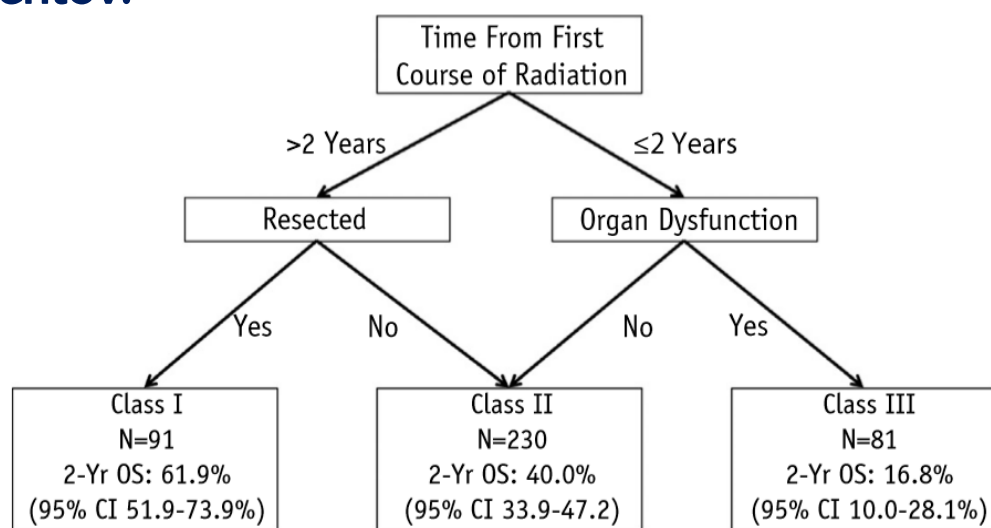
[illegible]

Time From First Course of Radiation

>2 Years

≤2 Years

Resected

Organ Dysfunction

Yes

No

No

Yes

Class I
N=91
2-Yr OS: 61.9%
(95% CI 51.9-73.9%)

Class II
N=230
2-Yr OS: 40.0%
(95% CI 33.9-47.2)

Class III
N=81
2-Yr OS: 16.8%
(95% CI 10.0-28.1%)